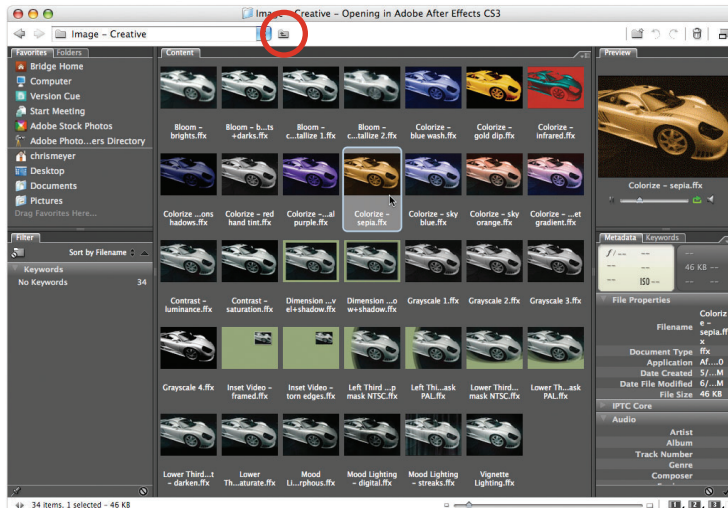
Image – Creative – Opening in Adobe After Effects CS3

Image – Creative

Favorites Folders

Bridge Home
Computer
Version Cue
Start Meeting
Adobe Stock Photos
Adobe Photo...ers Directory
chrismeyer
Desktop
Documents
Pictures
Drag Favorites Here...

Filter

Sort by Filename

Keywords
No Keywords 34

Content

Bloom – brights.ffx
Bloom – b...ts +darks.ffx
Bloom – c...tallize 1.ffx
Bloom – c...tallize 2.ffx
Colorize – blue wash.ffx
Colorize – gold dip.ffx
Colorize – infrared.ffx
Colorize –...ons hadows.ffx
Colorize – red hand tint.ffx
Colorize –...al purple.ffx
Colorize – sepia.ffx
Colorize – sky blue.ffx
Colorize – sky orange.ffx
Colorize –...et gradient.ffx
Contrast – luminance.ffx
Contrast – saturation.ffx
Dimension ...v el+shadow.ffx
Dimension ...o w+shadow.ffx
Grayscale 1.ffx
Grayscale 2.ffx
Grayscale 3.ffx
Grayscale 4.ffx
Inset Video – framed.ffx
Inset Video – torn edges.ffx
Left Third ...p mask NTSC.ffx
Left Th...ask PAL.ffx
Lower Third... mask NTSC.ffx
Lower Th...ask PAL.ffx
Lower Third...t – darken.ffx
Lower Th...aturate.ffx
Mood Li...rphous.ffx
Mood Lighting – digital.ffx
Mood Lighting – streaks.ffx
Vignette Lighting.ffx

Preview

Colorize – sepia.ffx

Metadata Keywords

f/ --
--
46 KB
ISO --

File Properties
Filename Colorize – sepia.ffx
Document Type ffx
Application Af....0
Date Created 5/...M
Date File Modified 6/...M
File Size 46 KB
IPTC Core
Audio
Artist
Album
Track Number
Genre
Composer

34 items, 1 selected – 46 KB

1 2 3